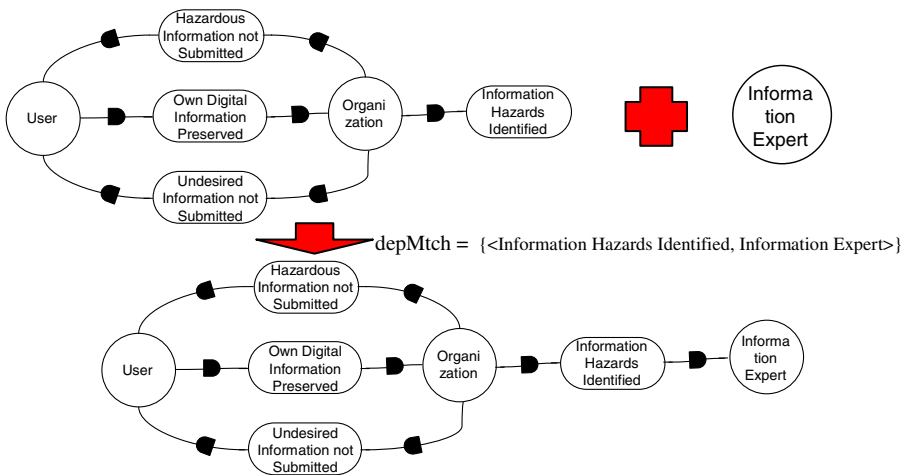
Hazardous Information not Submitted

User

Own Digital Information Preserved

Organi zation

Information Hazards Identified

Undesired Information not Submitted

Informa tion Expert

depMtch = {<Information Hazards Identified, Information Expert>}

Hazardous Information not Submitted

User

Own Digital Information Preserved

Organi zation

Information Hazards Identified

Informa tion Expert

Undesired Information not Submitted